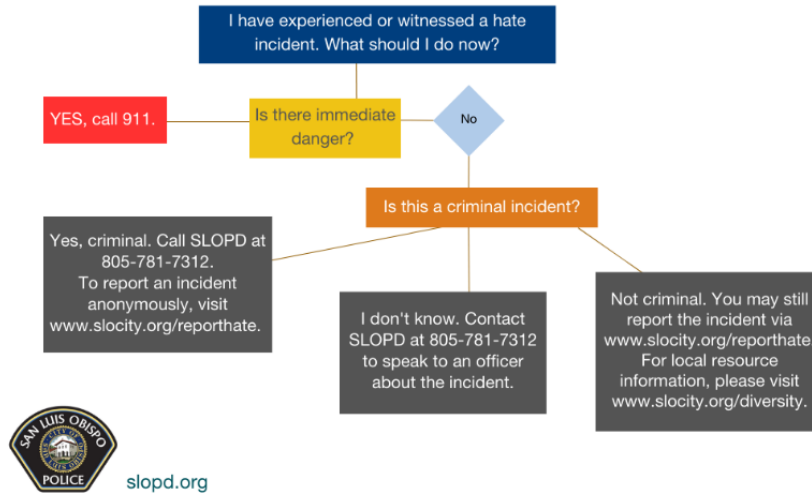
I have experienced or witnessed a hate incident. What should I do now?

YES, call 911.

Is there immediate danger?

No

Is this a criminal incident?

Yes, criminal. Call SLOPD at 805-781-7312. To report an incident anonymously, visit www.slocity.org/reporthate.

I don't know. Contact SLOPD at 805-781-7312 to speak to an officer about the incident.

Not criminal. You may still report the incident via www.slocity.org/reporthate. For local resource information, please visit www.slocity.org/diversity.

SAN LUIS OBISPO
POLICE

slopd.org